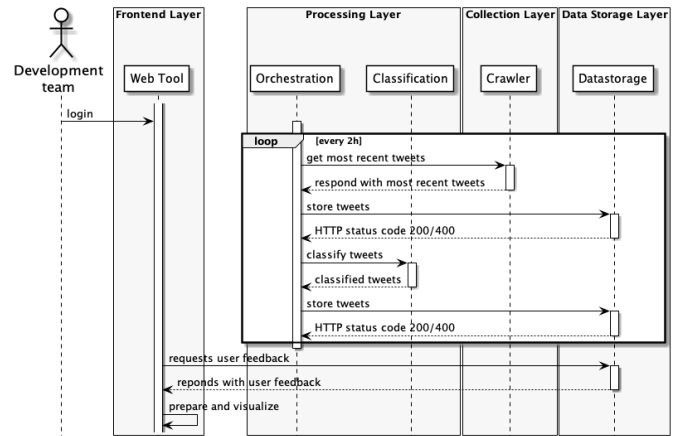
Development team

Frontend Layer

Web Tool

Processing Layer

Orchestration

Classification

Collection Layer

Crawler

Data Storage Layer

Datastorage

login

loop [every 2h]

get most recent tweets

respond with most recent tweets

store tweets

HTTP status code 200/400

classify tweets

classified tweets

store tweets

HTTP status code 200/400

requests user feedback

reponds with user feedback

prepare and visualize